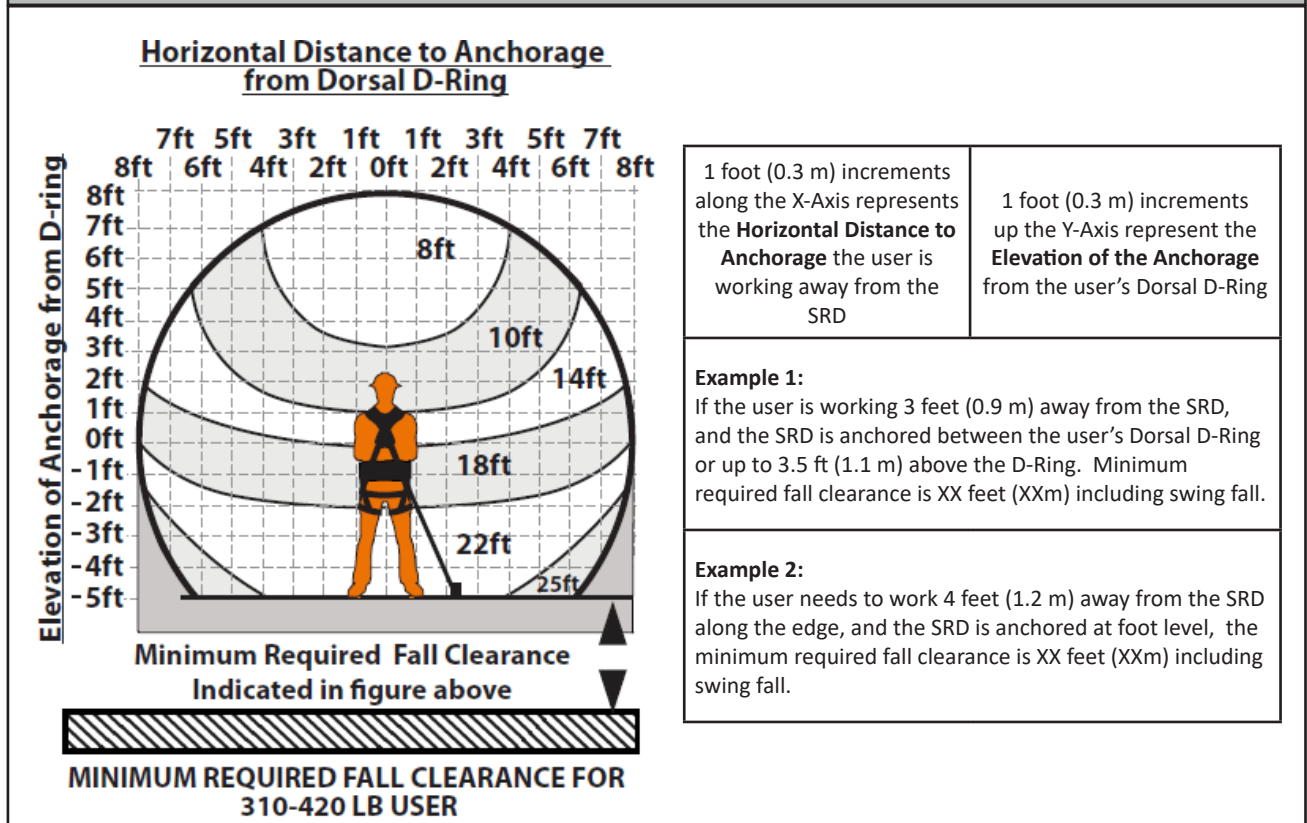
Horizontal Distance to Anchorage from Dorsal D-Ring

7ft 5ft 3ft 1ft 1ft 3ft 5ft 7ft
8ft 6ft 4ft 2ft 0ft 2ft 4ft 6ft 8ft

Elevation of Anchorage from D-ring

8ft
7ft
6ft
5ft
4ft
3ft
2ft
1ft
0ft
-1ft
-2ft
-3ft
-4ft
-5ft

8ft
10ft
14ft
18ft
22ft
25ft

Minimum Required Fall Clearance Indicated in figure above

MINIMUM REQUIRED FALL CLEARANCE FOR 310-420 LB USER

| 1 foot (0.3 m) increments along the X-Axis represents the **Horizontal Distance to Anchorage** the user is working away from the SRD | 1 foot (0.3 m) increments up the Y-Axis represent the **Elevation of the Anchorage** from the user's Dorsal D-Ring |
|---|---|

**Example 1:**
If the user is working 3 feet (0.9 m) away from the SRD, and the SRD is anchored between the user's Dorsal D-Ring or up to 3.5 ft (1.1 m) above the D-Ring. Minimum required fall clearance is XX feet (XXm) including swing fall.

**Example 2:**
If the user needs to work 4 feet (1.2 m) away from the SRD along the edge, and the SRD is anchored at foot level, the minimum required fall clearance is XX feet (XXm) including swing fall.